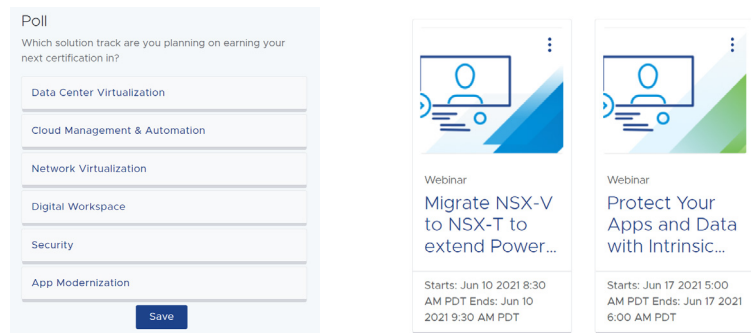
Poll

Which solution track are you planning on earning your next certification in?

Data Center Virtualization

Cloud Management & Automation

Network Virtualization

Digital Workspace

Security

App Modernization

Save

Webinar

Migrate NSX-V to NSX-T to extend Power...

Starts: Jun 10 2021 8:30 AM PDT Ends: Jun 10 2021 9:30 AM PDT

Webinar

Protect Your Apps and Data with Intrinsic...

Starts: Jun 17 2021 5:00 AM PDT Ends: Jun 17 2021 6:00 AM PDT